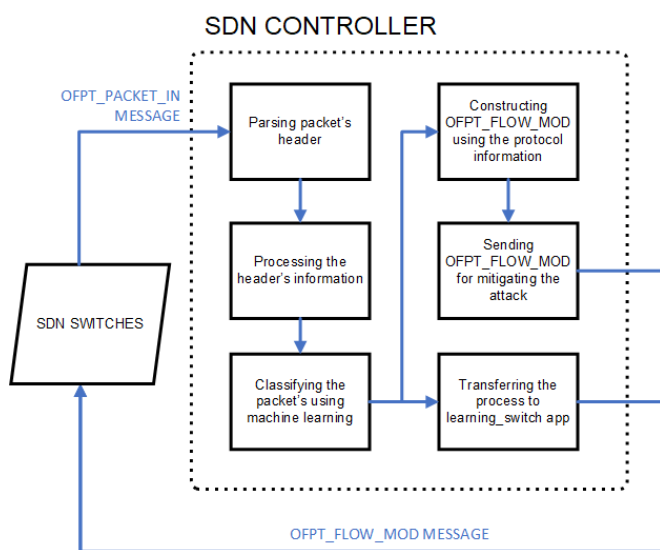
SDN CONTROLLER

OFPT_PACKET_IN MESSAGE

Parsing packet's header

Processing the header's information

Classifying the packet's using machine learning

Constructing OFPT_FLOW_MOD using the protocol information

Sending OFPT_FLOW_MOD for mitigating the attack

Transferring the process to learning_switch app

SDN SWITCHES

OFPT_FLOW_MOD MESSAGE